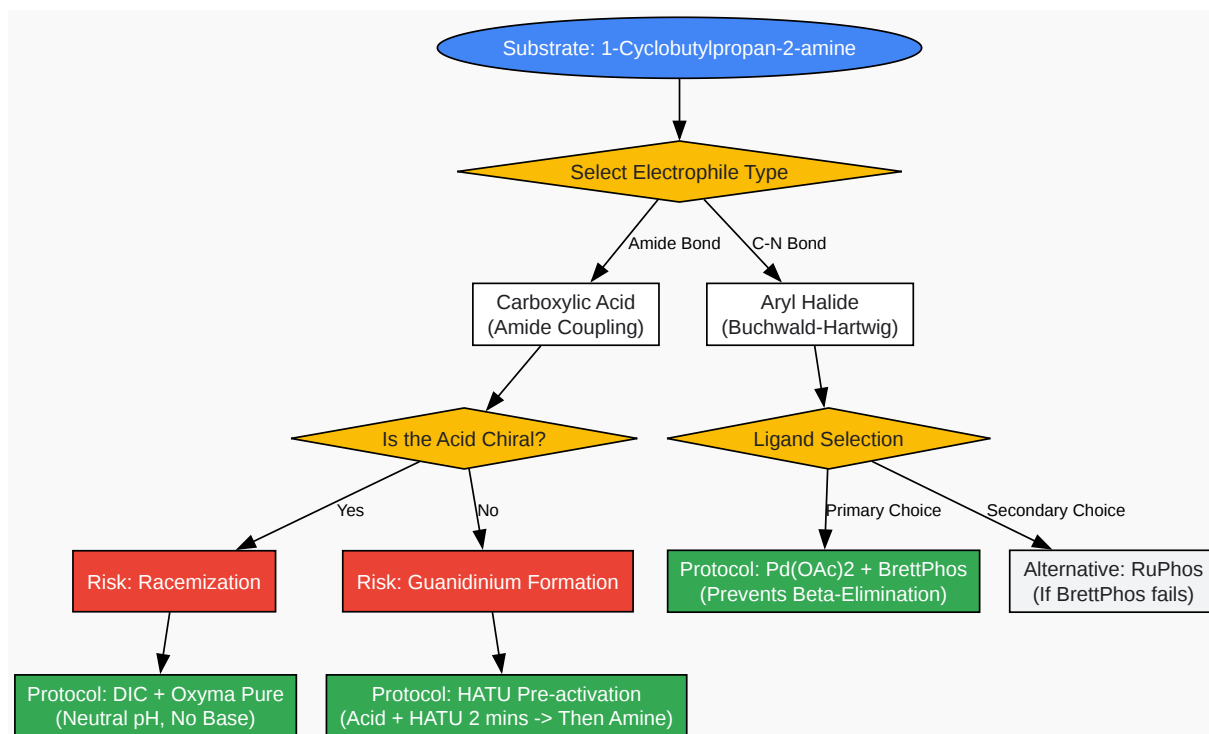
Substrate: 1-Cyclobutylpropan-2-amine

Select Electrophile Type

Amide Bond

C-N Bond

Carboxylic Acid (Amide Coupling)

Aryl Halide (Buchwald-Hartwig)

Is the Acid Chiral?

Ligand Selection

Yes

No

Primary Choice

Secondary Choice

Risk: Racemization

Risk: Guanidinium Formation

Protocol: Pd(OAc)2 + BrettPhos (Prevents Beta-Elimination)

Alternative: RuPhos (If BrettPhos fails)

Protocol: DIC + Oxyma Pure (Neutral pH, No Base)

Protocol: HATU Pre-activation (Acid + HATU 2 mins -> Then Amine)